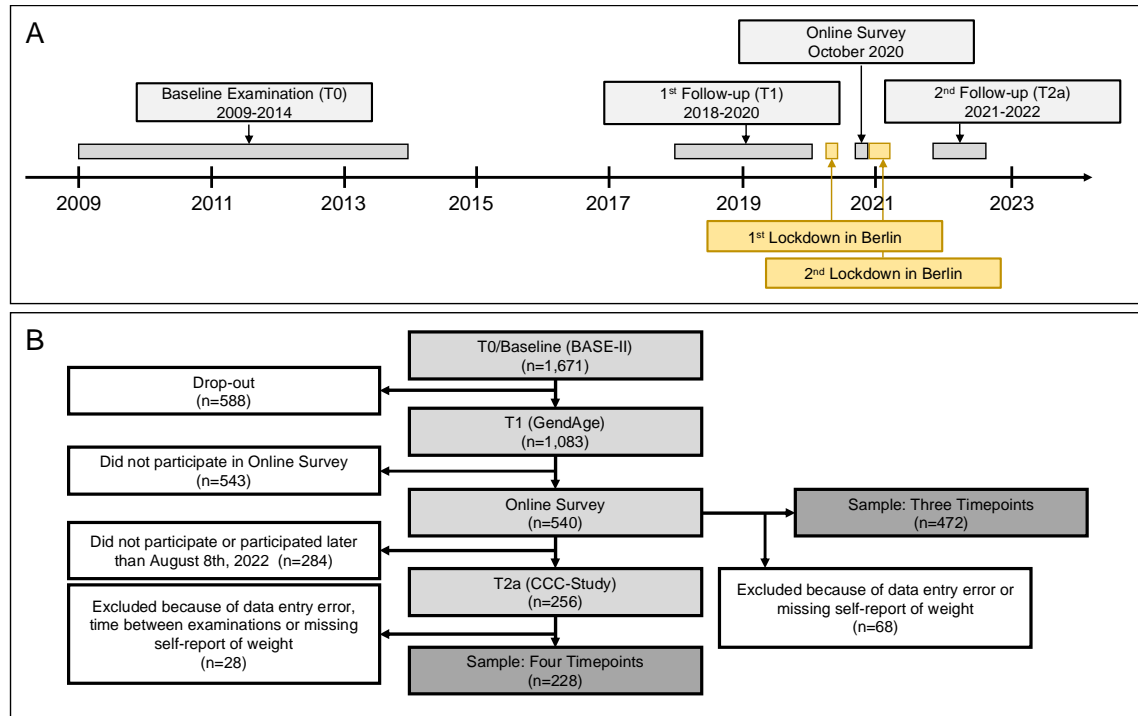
A

Online Survey
October 2020

Baseline Examination (T0)
2009-2014

1$^{st}$ Follow-up (T1)
2018-2020

2$^{nd}$ Follow-up (T2a)
2021-2022

2009
2011
2013
2015
2017
2019
2021
2023

1$^{st}$ Lockdown in Berlin

2$^{nd}$ Lockdown in Berlin

B

T0/Baseline (BASE-II)
(n=1,671)

Drop-out
(n=588)

T1 (GendAge)
(n=1,083)

Did not participate in Online Survey
(n=543)

Online Survey
(n=540)

Sample: Three Timepoints
(n=472)

Did not participate or participated later than August 8th, 2022 (n=284)

T2a (CCC-Study)
(n=256)

Excluded because of data entry error or missing self-report of weight
(n=68)

Excluded because of data entry error, time between examinations or missing self-report of weight
(n=28)

Sample: Four Timepoints
(n=228)